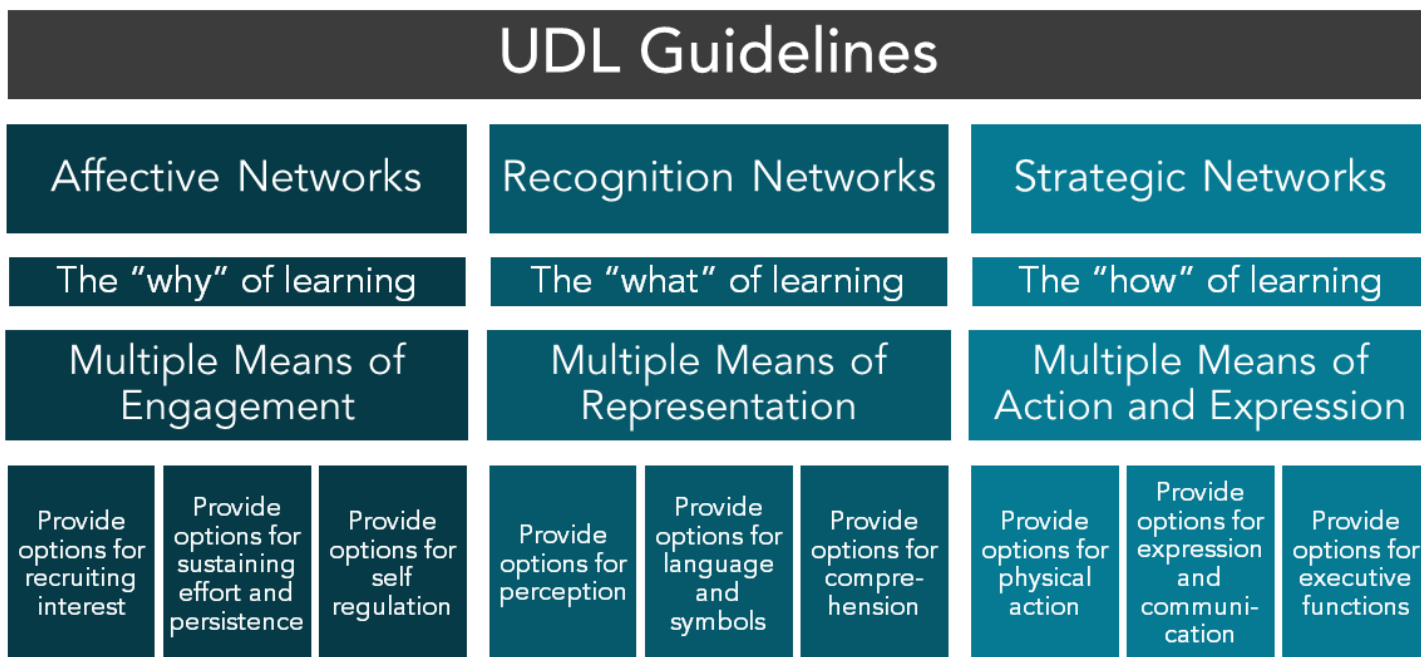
UDL Guidelines

| Affective Networks | Recognition Networks | Strategic Networks |
|---|---|---|
| The "why" of learning | The "what" of learning | The "how" of learning |
| Multiple Means of Engagement | Multiple Means of Representation | Multiple Means of Action and Expression |

| Provide options for recruiting interest | Provide options for sustaining effort and persistence | Provide options for self regulation | Provide options for perception | Provide options for language and symbols | Provide options for comprehension | Provide options for physical action | Provide options for expression and communication | Provide options for executive functions |
|---|---|---|---|---|---|---|---|---|